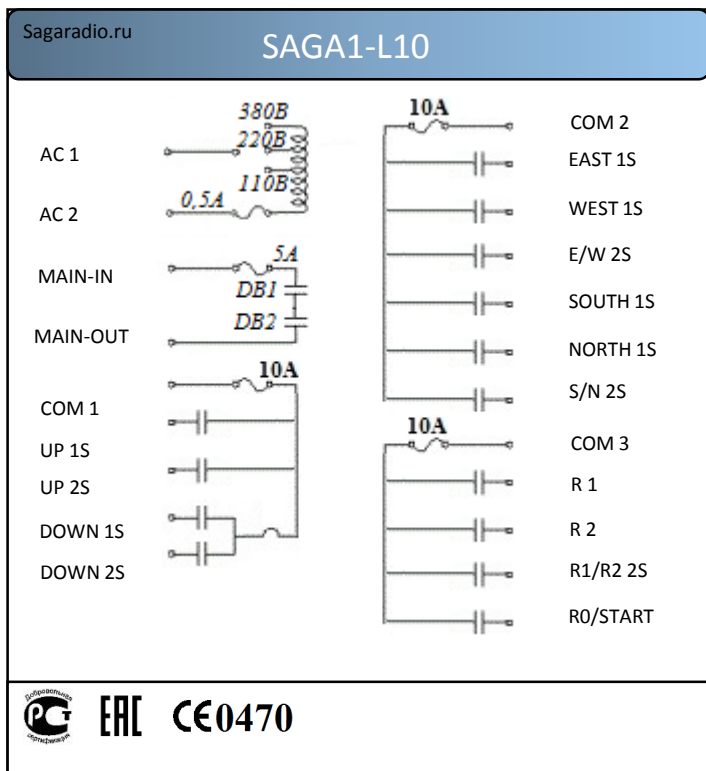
Sagaradio.ru

SAGA1-L10

380B
220B
110B
0,5A

AC 1

AC 2

5A
DB1
DB2

MAIN-IN

MAIN-OUT

10A

COM 1

UP 1S

UP 2S

DOWN 1S

DOWN 2S

10A

COM 2

EAST 1S

WEST 1S

E/W 2S

SOUTH 1S

NORTH 1S

S/N 2S

10A

COM 3

R 1

R 2

R1/R2 2S

R0/START

Добровольная
PC
сертификация

EAC

CE0470